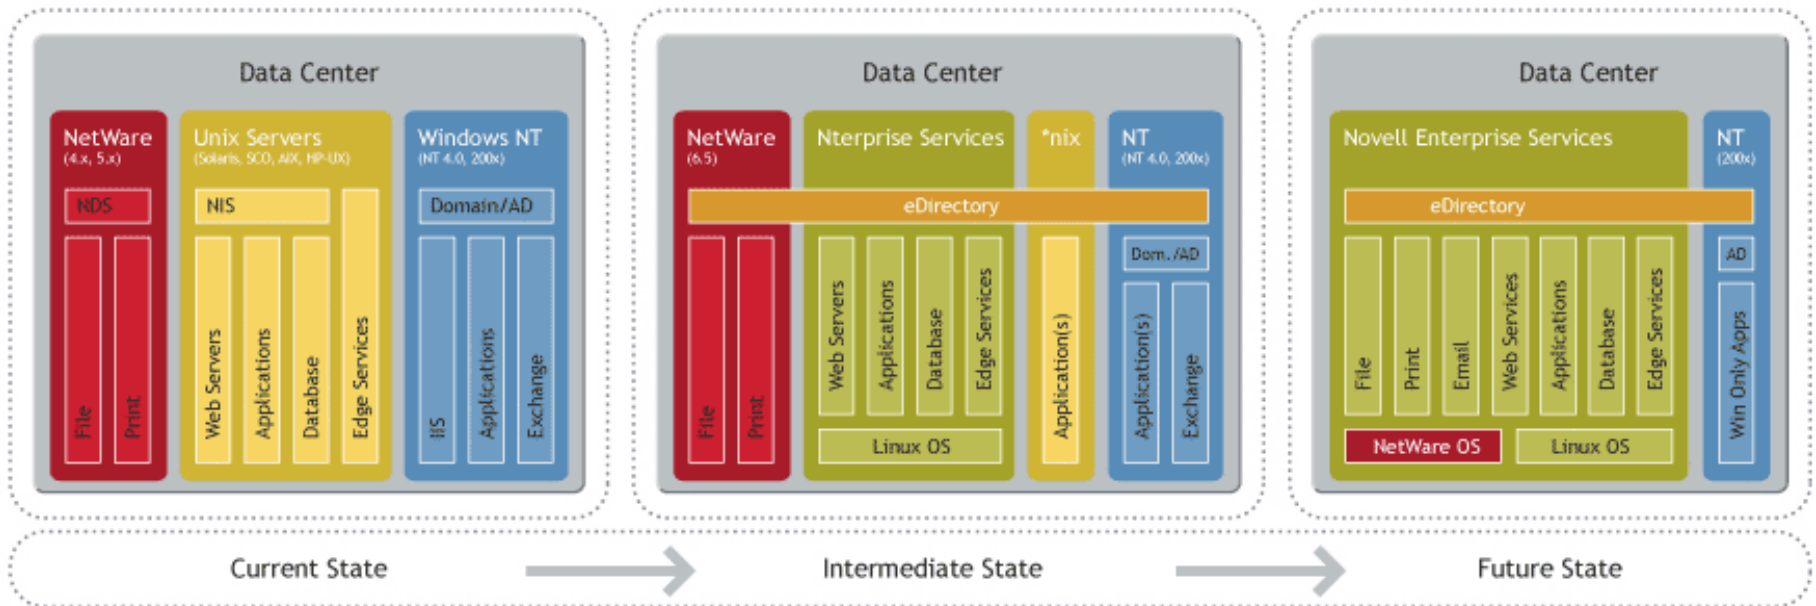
Data Center

NetWare
(4.x, 5.x)

NDS

File

Print

Unix Servers
(Solaris, SCO, AIX, HP-UX)

NIS

Web Servers

Applications

Database

Edge Services

Windows NT
(NT 4.0, 200x)

Domain/AD

IIS

Applications

Exchange

Data Center

NetWare
(6.5)

Nterprise Services

*nix

NT
(NT 4.0, 200x)

eDirectory

File

Print

Web Servers

Applications

Database

Edge Services

Linux OS

Application(s)

Dom./AD

Application(s)

Exchange

Data Center

Novell Enterprise Services

NT
(200x)

eDirectory

File

Print

Email

Web Services

Applications

Database

Edge Services

NetWare OS

Linux OS

AD

Win Only Apps

Current State

Intermediate State

Future State